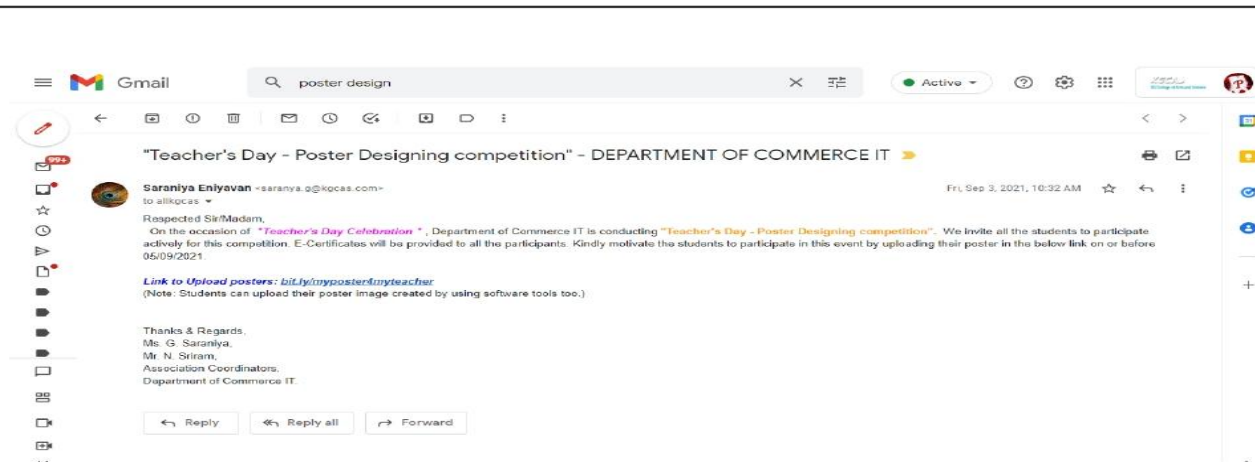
Gmail

poster design

Active

99+

"Teacher's Day - Poster Designing competition" - DEPARTMENT OF COMMERCE IT

Saraniya Eniyavan <saranya.g@kgcas.com>
to allkgcas

Fri, Sep 3, 2021, 10:32 AM

Respected Sir/Madam,

On the occasion of "Teacher's Day Celebration", Department of Commerce IT is conducting "Teacher's Day - Poster Designing competition". We invite all the students to participate actively for this competition. E-Certificates will be provided to all the participants. Kindly motivate the students to participate in this event by uploading their poster in the below link on or before 05/09/2021

Link to Upload posters: bit.ly/myposter4myteacher
(Note: Students can upload their poster image created by using software tools too.)

Thanks & Regards,
Ms. G. Saraniya,
Mr. N. Sriram,
Association Coordinators,
Department of Commerce IT.

Reply
Reply all
Forward